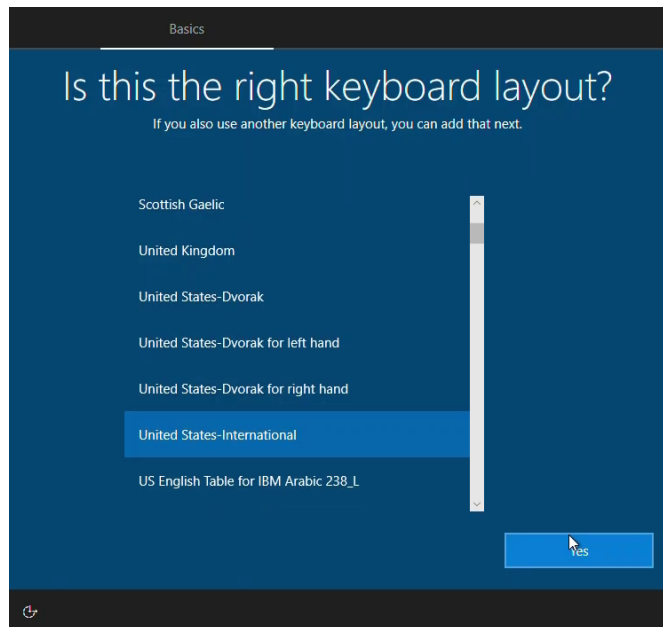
Basics

Is this the right keyboard layout?

If you also use another keyboard layout, you can add that next.

Scottish Gaelic

United Kingdom

United States-Dvorak

United States-Dvorak for left hand

United States-Dvorak for right hand

United States-International

US English Table for IBM Arabic 238_L

Yes